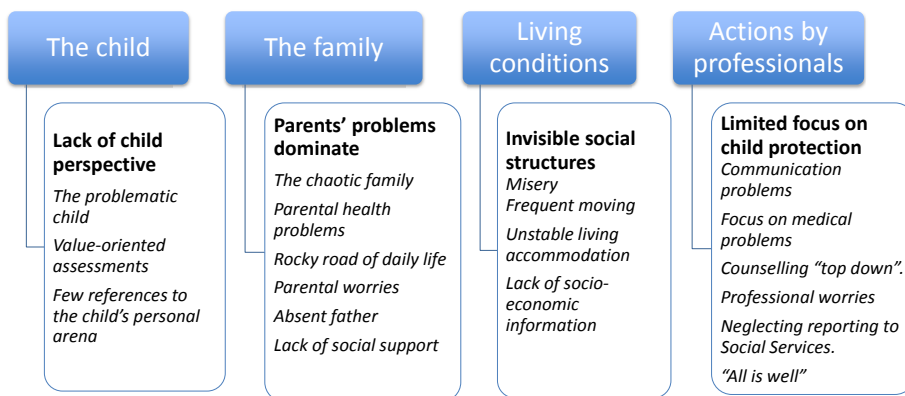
The child

Lack of child perspective

*The problematic child*

*Value-oriented assessments*

*Few references to the child's personal arena*

The family

Parents' problems dominate

*The chaotic family*

*Parental health problems*

*Rocky road of daily life*

*Parental worries*

*Absent father*

*Lack of social support*

Living conditions

Invisible social structures

*Misery*

*Frequent moving*

*Unstable living accommodation*

*Lack of socio-economic information*

Actions by professionals

Limited focus on child protection

*Communication problems*

*Focus on medical problems*

*Counselling "top down".*

*Professional worries*

*Neglecting reporting to Social Services.*

*"All is well"*